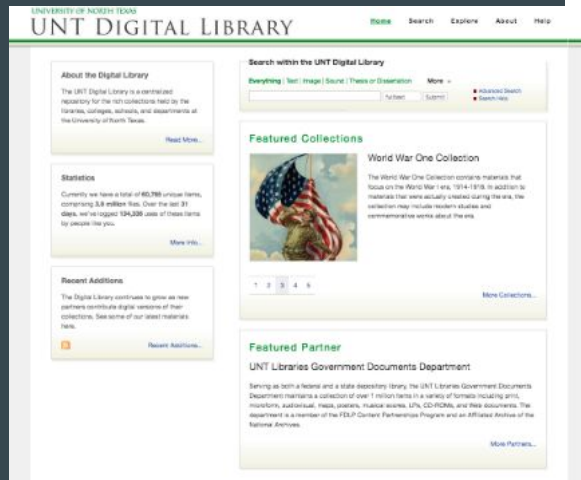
UNIVERSITY OF NORTH TEXAS
UNT DIGITAL LIBRARY

Home Search Explore About Help

About the Digital Library

The UNT Digital Library is a centralized repository for the rich collections held by the libraries, colleges, schools, and departments at the University of North Texas.

Read More...

Statistics

Currently we have a total of 60,760 unique items, comprising 3.8 million files. Over the last 31 days, we've logged 134,330 uses of these items by people like you.

More Info...

Recent Additions

The Digital Library continues to grow as new partners contribute digital versions of their collections. See some of our latest materials here.

Recent Additions...

Search within the UNT Digital Library

Everything | Text | Image | Sound | Thesis or Dissertation More

Full Text Submit

Advanced Search
Search Help

Featured Collections

World War One Collection

The World War One Collection contains materials that focus on the World War I era, 1914-1919. In addition to materials that were actually created during the era, the collection may include modern studies and commemorative works about the era.

1 2 3 4 5

More Collections...

Featured Partner

UNT Libraries Government Documents Department

Serving as both a federal and a state depository library, the UNT Libraries Government Documents Department maintains a collection of over 1 million items in a variety of formats including print, microform, audiovisual, maps, posters, musical scores, LPs, CD-ROMs, and Web documents. The department is a member of the FDLP Content Partnerships Program and an Affiliated Archive of the National Archives.

More Partners...